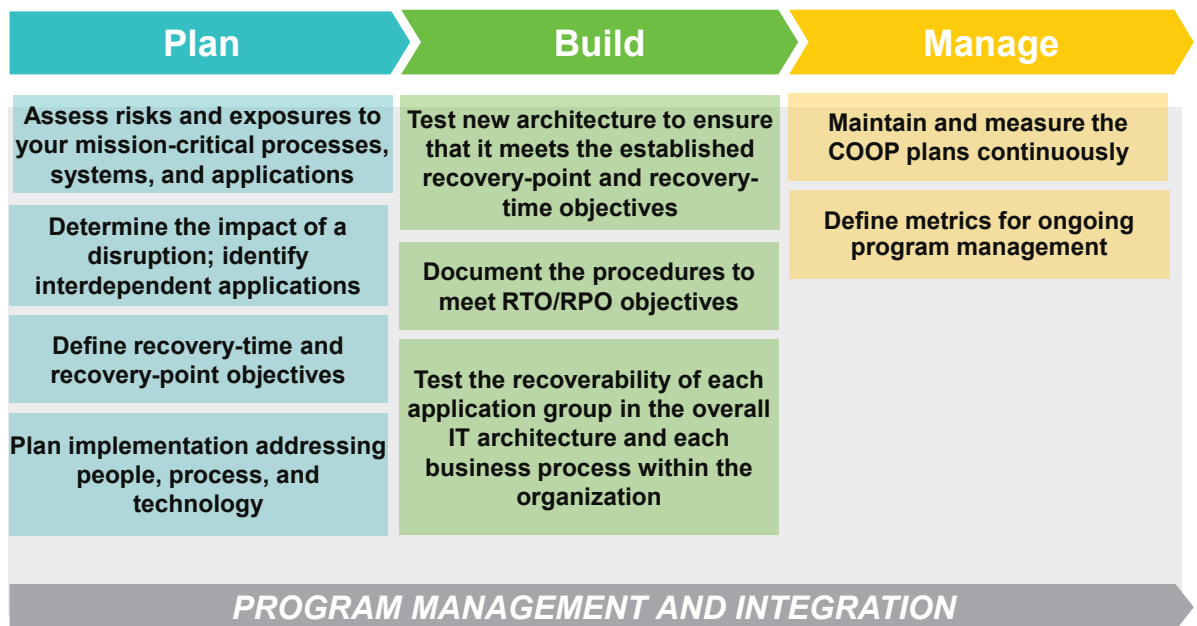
Plan

Assess risks and exposures to your mission-critical processes, systems, and applications

Determine the impact of a disruption; identify interdependent applications

Define recovery-time and recovery-point objectives

Plan implementation addressing people, process, and technology

Build

Test new architecture to ensure that it meets the established recovery-point and recovery-time objectives

Document the procedures to meet RTO/RPO objectives

Test the recoverability of each application group in the overall IT architecture and each business process within the organization

Manage

Maintain and measure the COOP plans continuously

Define metrics for ongoing program management

PROGRAM MANAGEMENT AND INTEGRATION